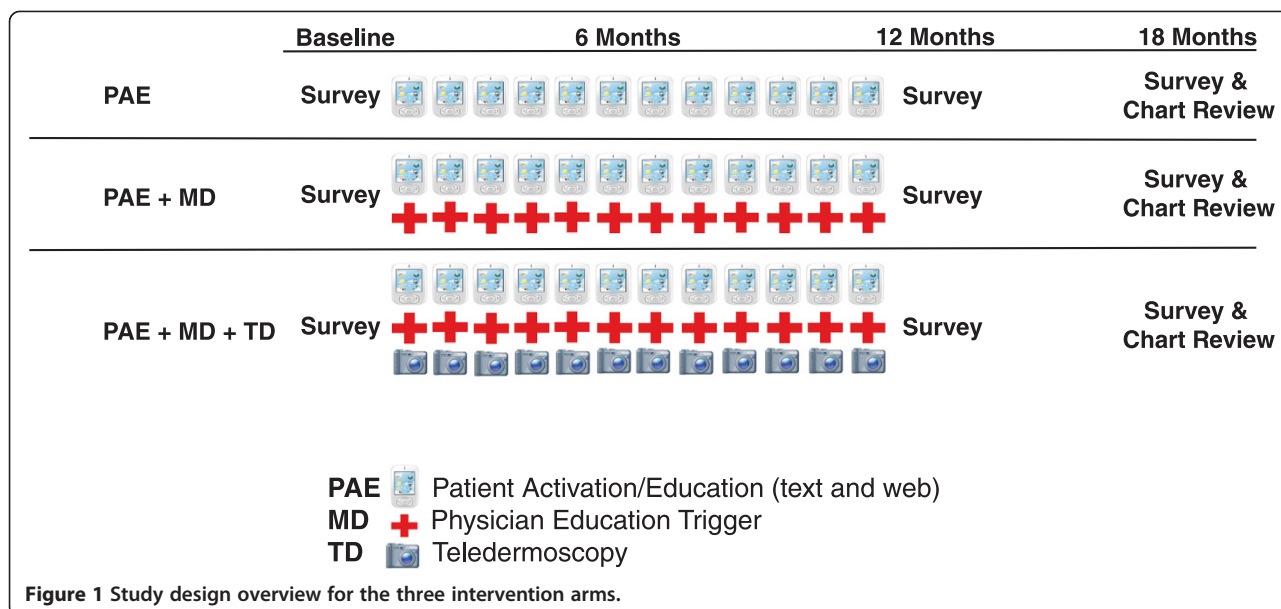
| | Baseline | 6 Months | 12 Months | 18 Months |
|---|---|---|---|---|
| PAE | Survey | | Survey | Survey & Chart Review |
| PAE + MD | Survey | | Survey | Survey & Chart Review |
| PAE + MD + TD | Survey | | Survey | Survey & Chart Review |

PAE Patient Activation/Education (text and web)
MD Physician Education Trigger
TD Teledermoscopy

Figure 1 Study design overview for the three intervention arms.